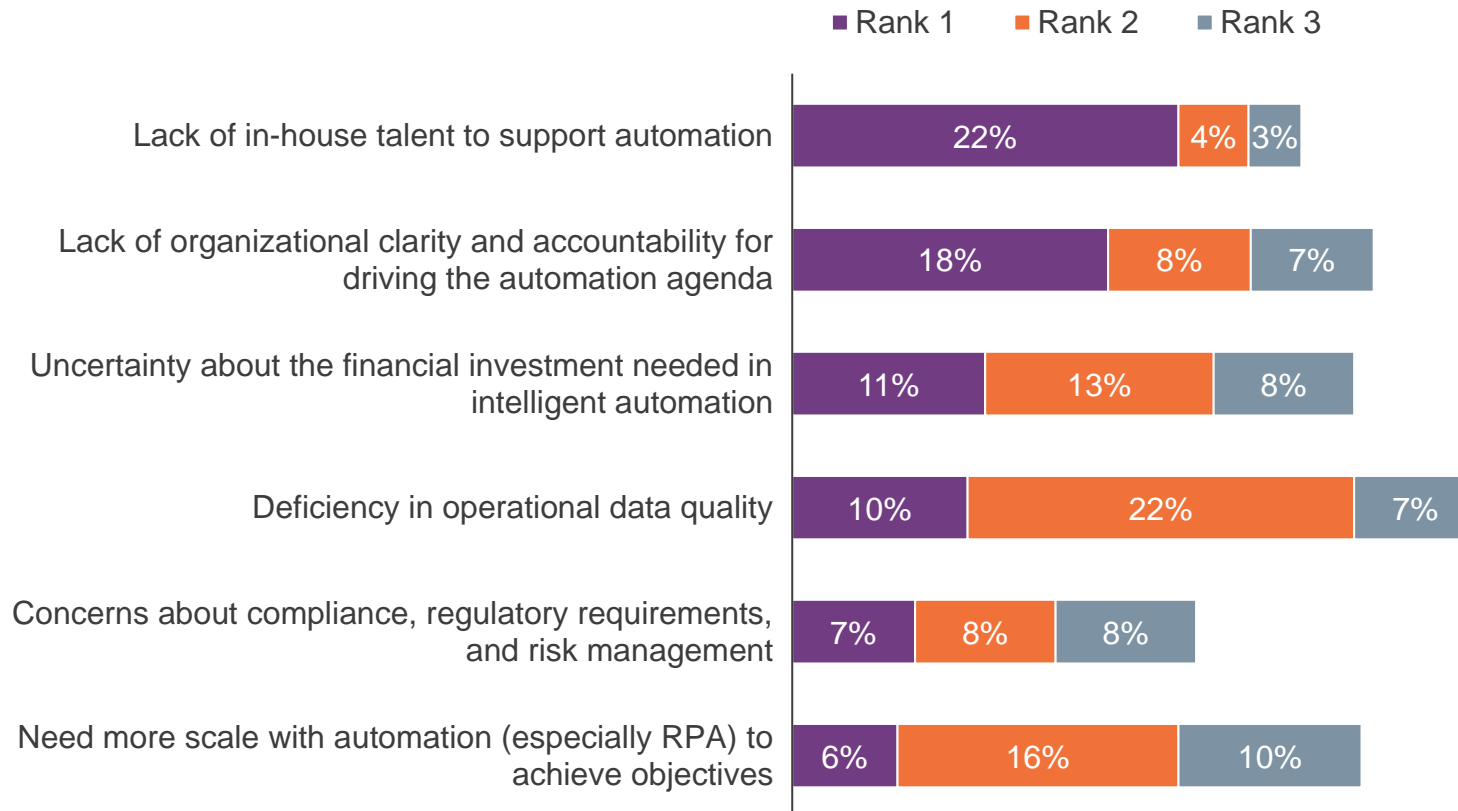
Rank 1 Rank 2 Rank 3

Lack of in-house talent to support automation 22% 4% 3%

Lack of organizational clarity and accountability for driving the automation agenda 18% 8% 7%

Uncertainty about the financial investment needed in intelligent automation 11% 13% 8%

Deficiency in operational data quality 10% 22% 7%

Concerns about compliance, regulatory requirements, and risk management 7% 8% 8%

Need more scale with automation (especially RPA) to achieve objectives 6% 16% 10%